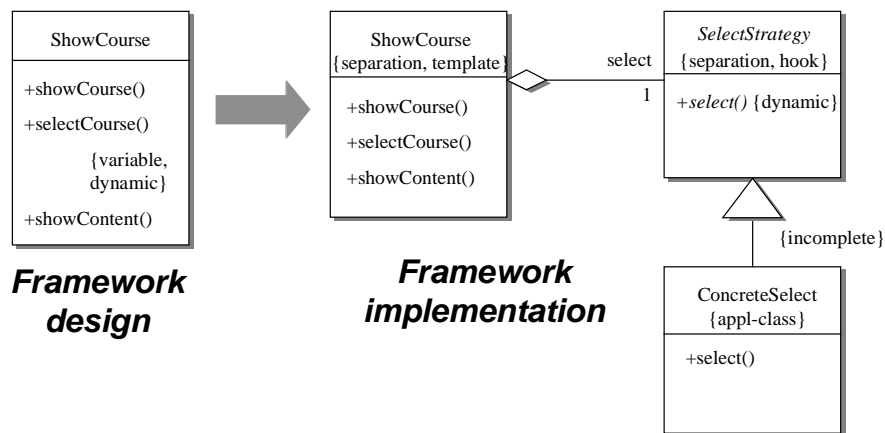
ShowCourse

+showCourse()

+selectCourse()

{variable, dynamic}

+showContent()

Framework design

ShowCourse
{separation, template}

+showCourse()

+selectCourse()

+showContent()

select

1

SelectStrategy
{separation, hook}

+select() {dynamic}

{incomplete}

ConcreteSelect
{appl-class}

+select()

Framework implementation